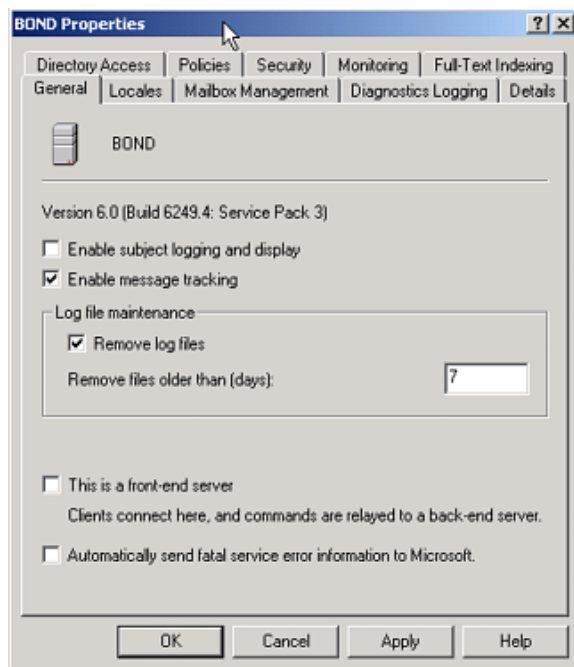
BOND Properties ? X

Directory Access | Policies | Security | Monitoring | Full-Text Indexing
General | Locales | Mailbox Management | Diagnostics Logging | Details

BOND

Version 6.0 (Build 6249.4: Service Pack 3)

Enable subject logging and display

Enable message tracking

Log file maintenance

Remove log files

Remove files older than (days): 7

This is a front-end server

Clients connect here, and commands are relayed to a back-end server.

Automatically send fatal service error information to Microsoft.

OK Cancel Apply Help